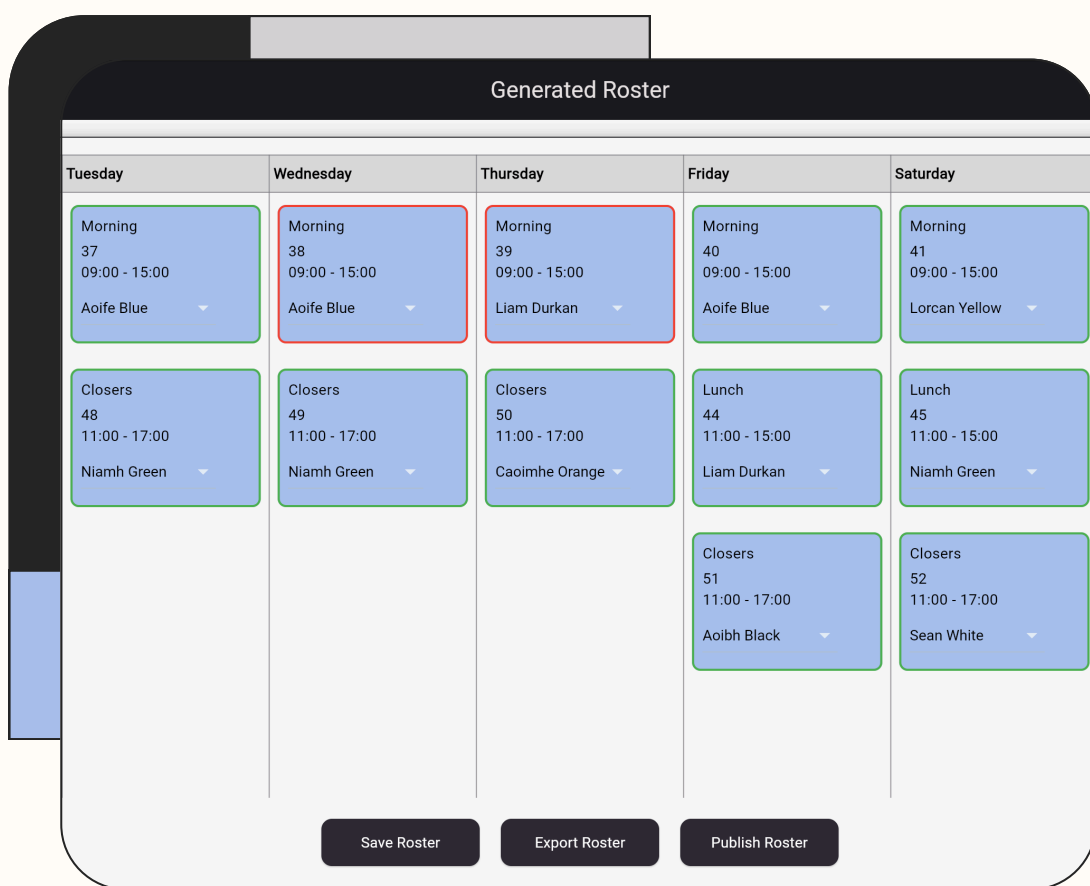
Generated Roster

| Tuesday | Wednesday | Thursday | Friday | Saturday |
|---|---|---|---|---|
| Morning 37 09:00 - 15:00 Aoife Blue | Morning 38 09:00 - 15:00 Aoife Blue | Morning 39 09:00 - 15:00 Liam Durkan | Morning 40 09:00 - 15:00 Aoife Blue | Morning 41 09:00 - 15:00 Lorcan Yellow |
| Closers 48 11:00 - 17:00 Niamh Green | Closers 49 11:00 - 17:00 Niamh Green | Closers 50 11:00 - 17:00 Caoimhe Orange | Lunch 44 11:00 - 15:00 Liam Durkan | Lunch 45 11:00 - 15:00 Niamh Green |
| | | | Closers 51 11:00 - 17:00 Aoibh Black | Closers 52 11:00 - 17:00 Sean White |

Save Roster
Export Roster
Publish Roster